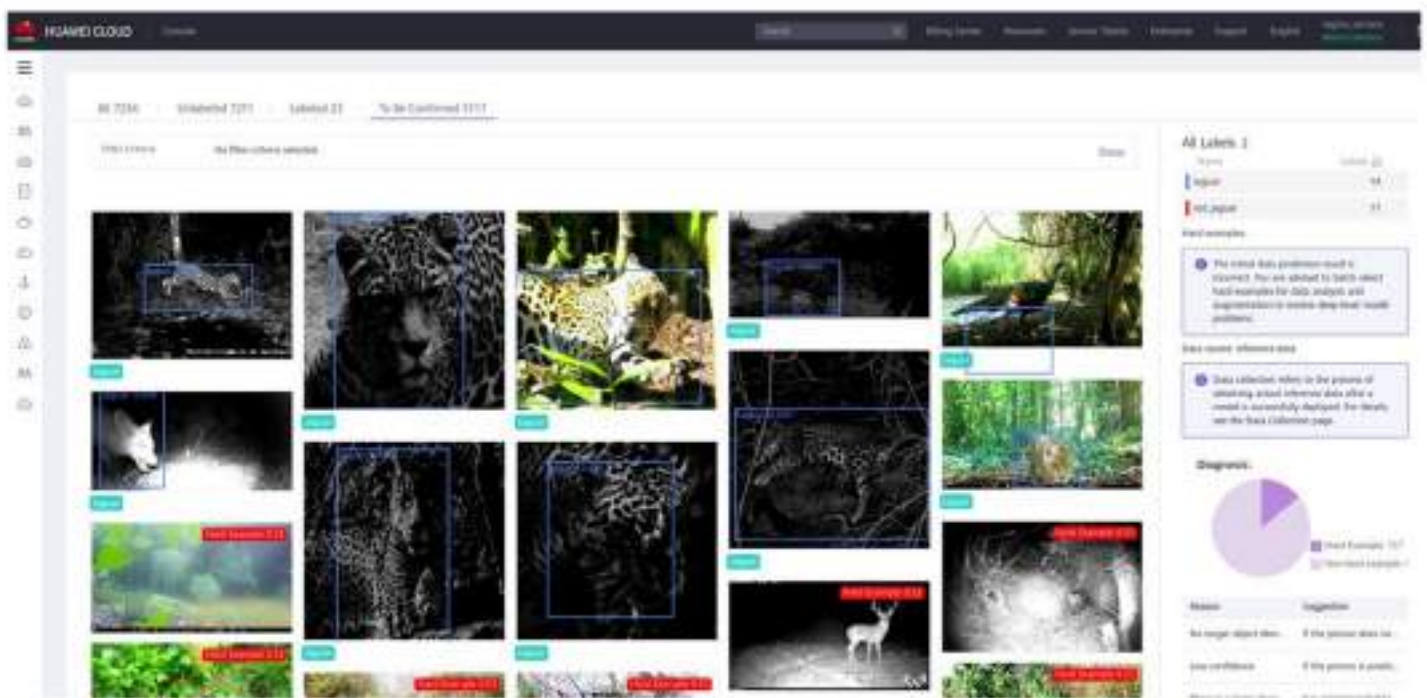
HUAWEI CLOUD Console

Search Billing Center Resources Service Tickets Enterprise Support English

All 7234 Unlabeled 7211 Labeled 23 To Be Confirmed 3117

Filter criteria No filter criteria selected Show

All Labels 2

Name Labels

jaguar 14

not_jaguar 11

Hard examples

The initial data prediction result is incorrect. You are advised to batch select hard examples for data analysis and augmentation to resolve deep-level model problems.

Data source: inference data

Data collection refers to the process of obtaining actual inference data after a model is successfully deployed. For details, see the Data Collection page.

Diagnosis

Hard Example 157

Non-hard example

Reason Suggestion

No target object iden... If the picture does no...

Low confidence If the picture is predic...

jaguar

Hard Example 0.12

Hard Example 0.13

Hard Example 0.11

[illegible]